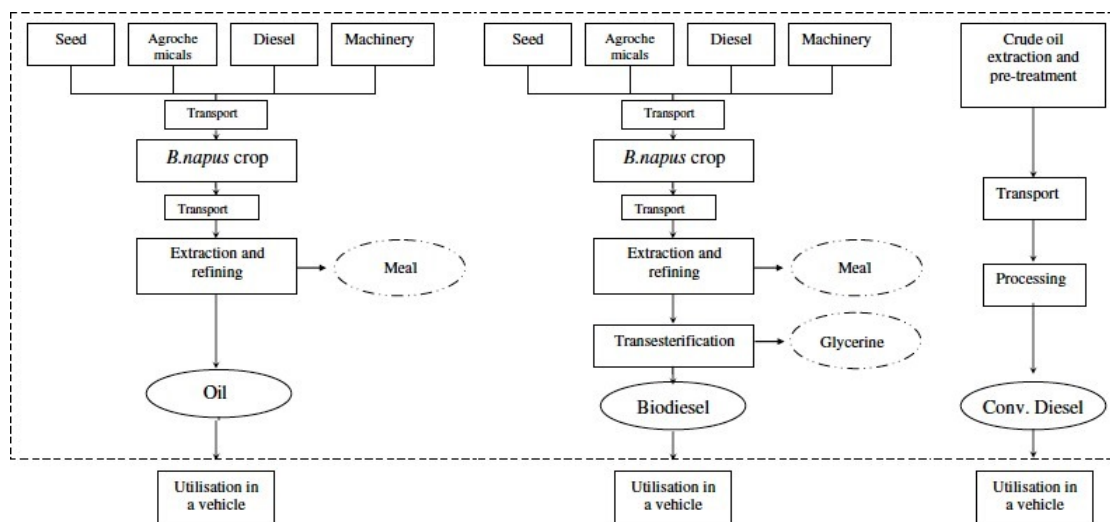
Seed
Agroche micals
Diesel
Machinery
Transport
*B.napus* crop
Transport
Extraction and refining
Meal
Oil
Utilisation in a vehicle

Seed
Agroche micals
Diesel
Machinery
Transport
*B.napus* crop
Transport
Extraction and refining
Meal
Transesterification
Glycerine
Biodiesel
Utilisation in a vehicle

Crude oil extraction and pre-treatment
Transport
Processing
Conv. Diesel
Utilisation in a vehicle